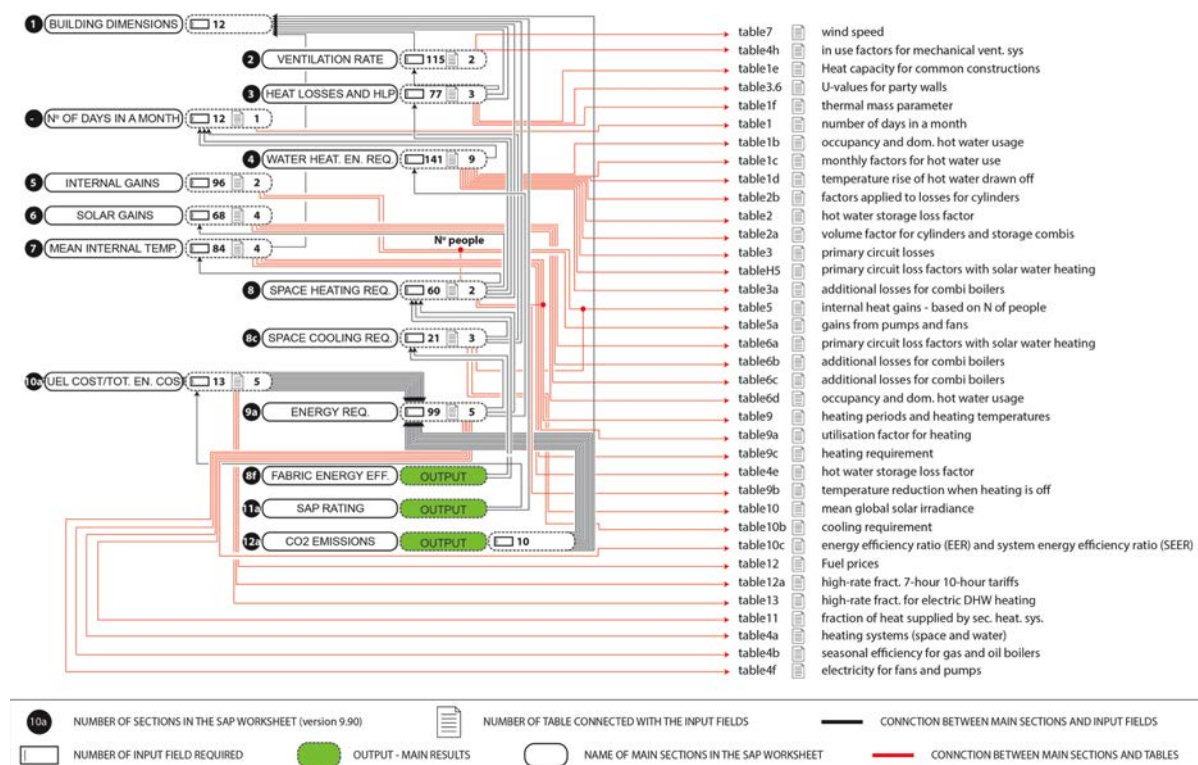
1 BUILDING DIMENSIONS 12

2 VENTILATION RATE 115 2

3 HEAT LOSSES AND HLP 77 3

- Nº OF DAYS IN A MONTH 12 1

4 WATER HEAT. EN. REQ. 141 9

5 INTERNAL GAINS 96 2

6 SOLAR GAINS 68 4

7 MEAN INTERNAL TEMP. 84 4

Nº people

8 SPACE HEATING REQ. 60 2

8c SPACE COOLING REQ. 21 3

10a UEL COST/TOT. EN. COS 13 5

9a ENERGY REQ. 99 5

8f FABRIC ENERGY EFF. OUTPUT

11a SAP RATING OUTPUT

12a CO2 EMISSIONS OUTPUT 10

table7 wind speed
table4h in use factors for mechanical vent. sys
table1e Heat capacity for common constructions
table3.6 U-values for party walls
table1f thermal mass parameter
table1 number of days in a month
table1b occupancy and dom. hot water usage
table1c monthly factors for hot water use
table1d temperature rise of hot water drawn off
table2b factors applied to losses for cylinders
table2 hot water storage loss factor
table2a volume factor for cylinders and storage combis
table3 primary circuit losses
tableH5 primary circuit loss factors with solar water heating
table3a additional losses for combi boilers
table5 internal heat gains - based on N of people
table5a gains from pumps and fans
table6a primary circuit loss factors with solar water heating
table6b additional losses for combi boilers
table6c additional losses for combi boilers
table6d occupancy and dom. hot water usage
table9 heating periods and heating temperatures
table9a utilisation factor for heating
table9c heating requirement
table4e hot water storage loss factor
table9b temperature reduction when heating is off
table10 mean global solar irradiance
table10b cooling requirement
table10c energy efficiency ratio (EER) and system energy efficiency ratio (SEER)
table12 Fuel prices
table12a high-rate fract. 7-hour 10-hour tariffs
table13 high-rate fract. for electric DHW heating
table11 fraction of heat supplied by sec. heat. sys.
table4a heating systems (space and water)
table4b seasonal efficiency for gas and oil boilers
table4f electricity for fans and pumps

10a NUMBER OF SECTIONS IN THE SAP WORKSHEET (version 9.90)
NUMBER OF TABLE CONNECTED WITH THE INPUT FIELDS
CONNCTION BETWEEN MAIN SECTIONS AND INPUT FIELDS
NUMBER OF INPUT FIELD REQUIRED
OUTPUT - MAIN RESULTS
NAME OF MAIN SECTIONS IN THE SAP WORKSHEET
CONNCTION BETWEEN MAIN SECTIONS AND TABLES